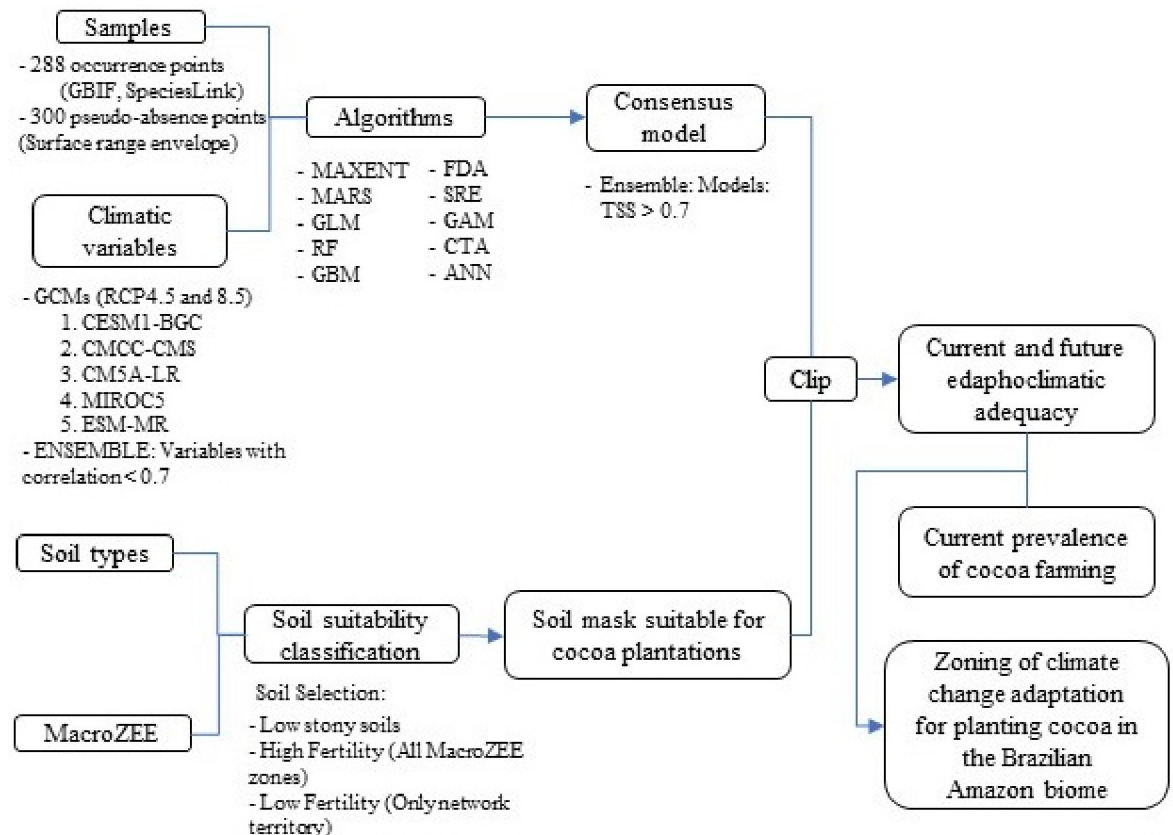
Samples

- 288 occurrence points (GBIF, SpeciesLink)
- 300 pseudo-absence points (Surface range envelope)

Climatic variables

- GCMs (RCP4.5 and 8.5)
1. CESM1-BGC
2. CMCC-CMS
3. CM5A-LR
4. MIROC5
5. ESM-MR
- ENSEMBLE: Variables with correlation < 0.7

Algorithms

- MAXENT
- MARS
- GLM
- RF
- GBM
- FDA
- SRE
- GAM
- CTA
- ANN

Consensus model

- Ensemble: Models: TSS > 0.7

Clip

Current and future edaphoclimatic adequacy

Current prevalence of cocoa farming

Zoning of climate change adaptation for planting cocoa in the Brazilian Amazon biome

Soil types

MacroZEE

Soil suitability classification

Soil Selection:
- Low stony soils
- High Fertility (All MacroZEE zones)
- Low Fertility (Onlynetwork territory)

Soil mask suitable for cocoa plantations